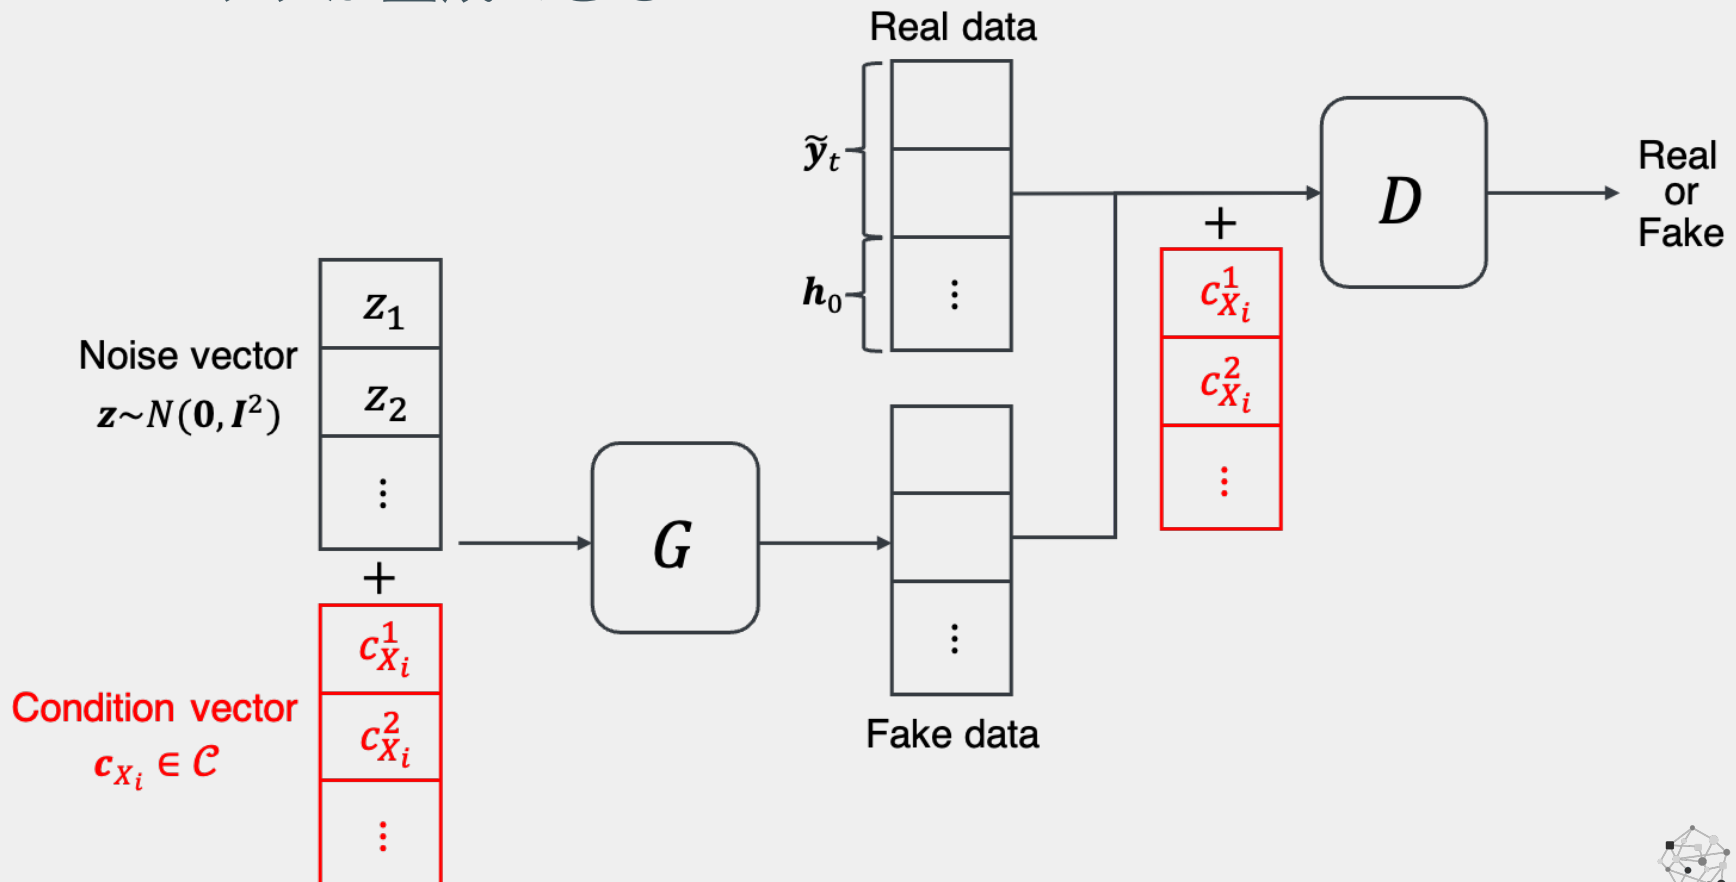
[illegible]

Real data

$\tilde{y}_t$

$h_0$

⋮

$D$

Real or Fake

+

$c_{X_i}^1$

$c_{X_i}^2$

⋮

Noise vector

$z \sim N(0, I^2)$

$z_1$

$z_2$

⋮

+

$G$

⋮

Fake data

Condition vector

$c_{X_i} \in \mathcal{C}$

$c_{X_i}^1$

$c_{X_i}^2$

⋮